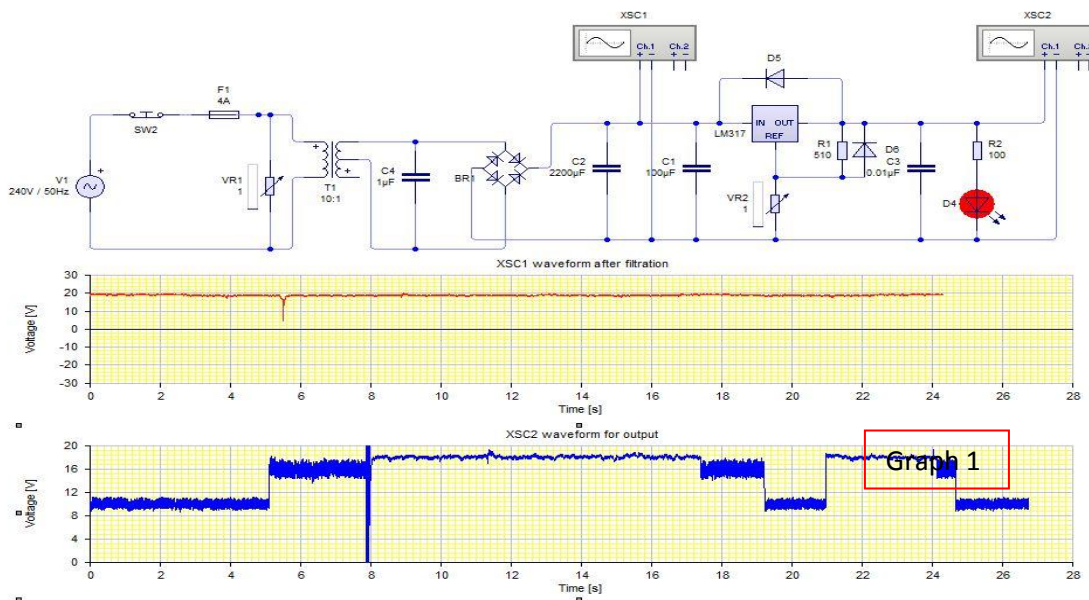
XSC1
Ch.1 Ch.2
+ − + −
XSC2
Ch.1
+ −
F1
4A
SW2
D5
IN OUT
LM317
REF
R1
510
D6
C3
0.01μF
R2
100
V1
240V / 50Hz
VR1
1
T1
10:1
C4
1μF
BR1
C2
2200μF
C1
100μF
VR2
1
D4

XSC1 waveform after filtration
Voltage [V]
30
20
10
0
-10
-20
-30
0 2 4 6 8 10 12 14 16 18 20 22 24 26 28
Time [s]

XSC2 waveform for output
Voltage [V]
20
16
12
8
4
0
0 2 4 6 8 10 12 14 16 18 20 22 24 26 28
Time [s]
Graph 1